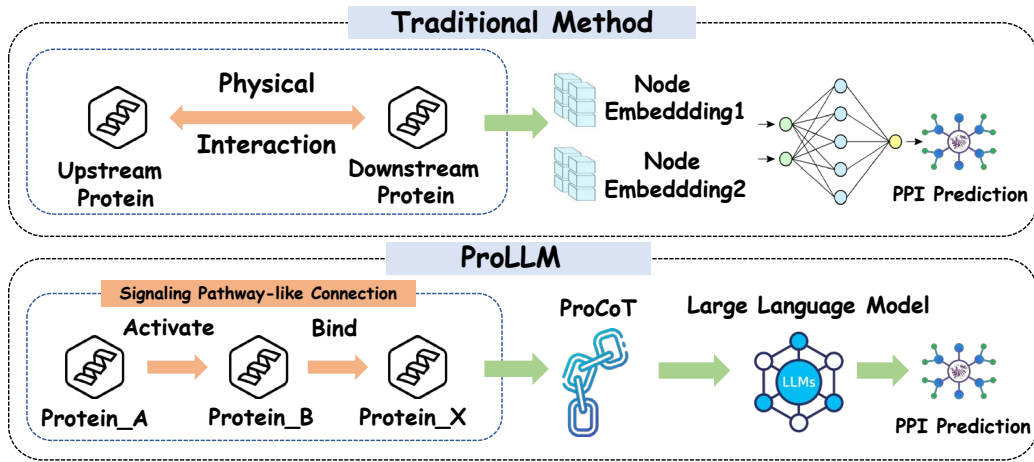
Traditional Method

Physical

Interaction

Upstream Protein

Downstream Protein

Node Embeddding1

Node Embeddding2

PPI Prediction

ProLLM

Signaling Pathway-like Connection

Activate

Bind

Protein_A

Protein_B

Protein_X

ProCoT

Large Language Model

LLMs

PPI Prediction